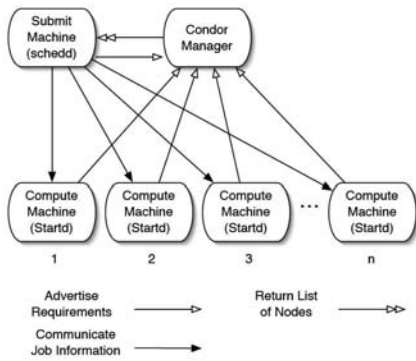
Submit Machine (schedd)

Condor Manager

Compute Machine (Startd)

Compute Machine (Startd)

Compute Machine (Startd)

...

Compute Machine (Startd)

1

2

3

n

Advertise Requirements

Return List of Nodes

Communicate Job Information